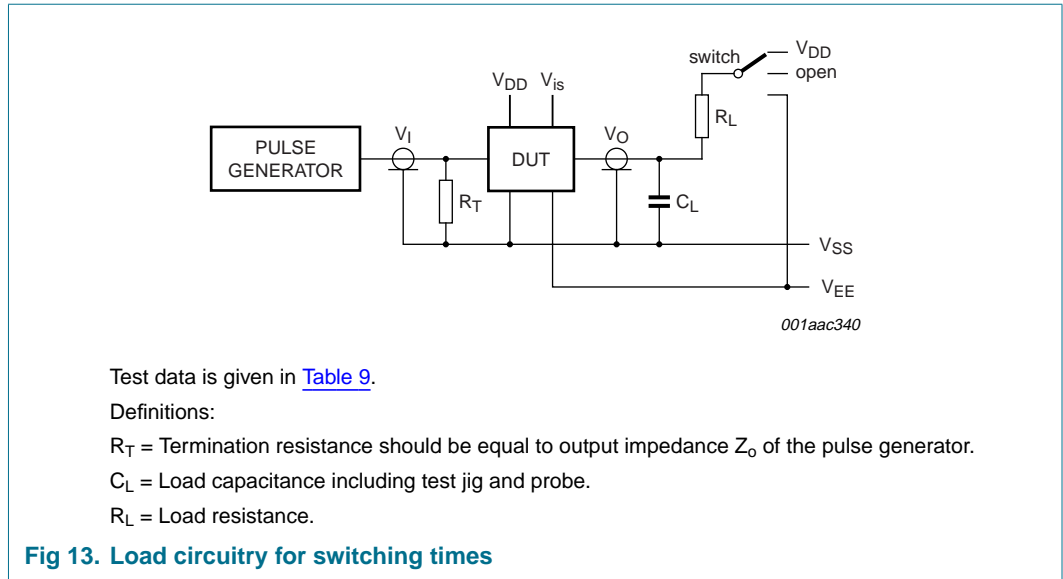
switch $V_{DD}$
open

$V_{DD}$ $V_{is}$

PULSE GENERATOR

$V_I$

DUT

$V_O$

$R_L$

$R_T$

$C_L$

$V_{SS}$

$V_{EE}$

001aac340

Test data is given in Table 9.

Definitions:

$R_T$ = Termination resistance should be equal to output impedance $Z_o$ of the pulse generator.

$C_L$ = Load capacitance including test jig and probe.

$R_L$ = Load resistance.

Fig 13. Load circuitry for switching times